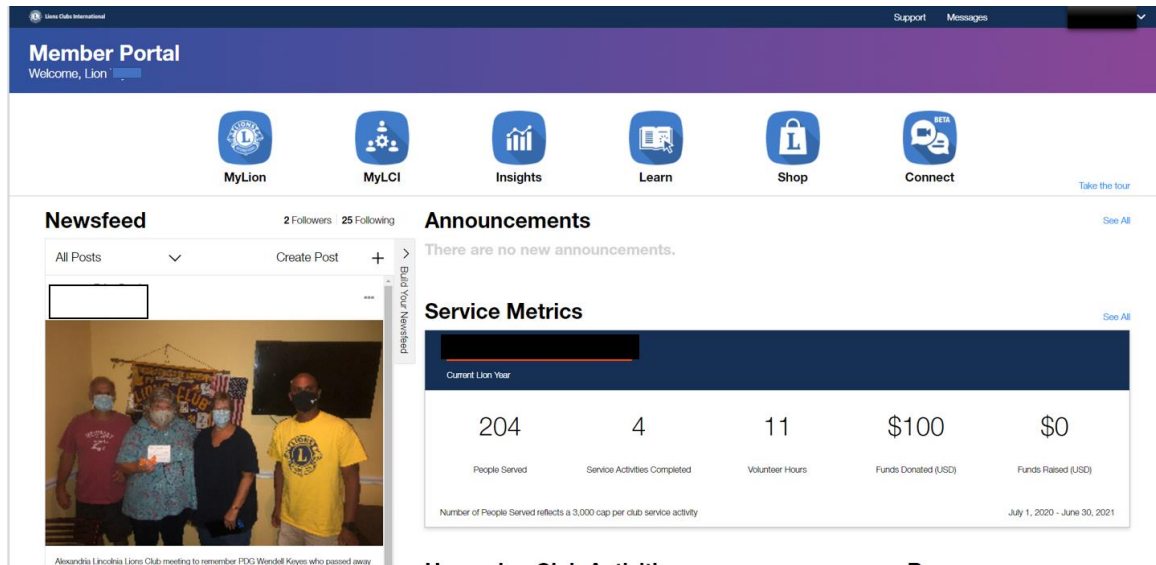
Lions Clubs International

Support Messages

Member Portal
Welcome, Lion

BETA

MyLion MyLCI Insights Learn Shop Connect

Take the tour

Newsfeed

2 Followers | 25 Following

All Posts

Create Post +

Build Your Newsfeed

Alexandria Lincolnia Lions Club meeting to remember PDG Wendell Keyes who passed away

Announcements

See All

There are no new announcements.

Service Metrics

See All

Current Lion Year

| 204 | 4 | 11 | \$100 | \$0 |
|---|---|---|---|---|
| People Served | Service Activities Completed | Volunteer Hours | Funds Donated (USD) | Funds Raised (USD) |

Number of People Served reflects a 3,000 cap per club service activity

July 1, 2020 - June 30, 2021